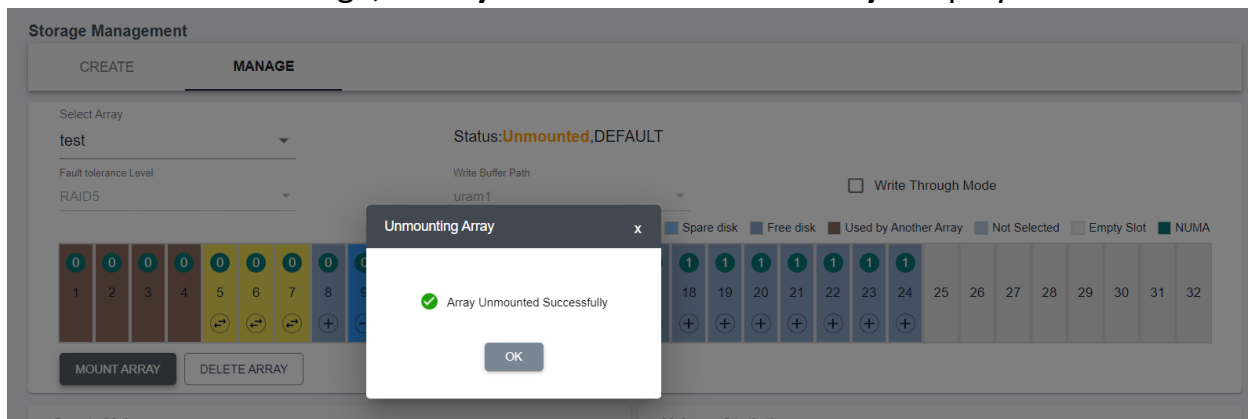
Storage Management

CREATE MANAGE

Select Array
test

Status:Unmounted,DEFAULT

Fault tolerance Level
RAID5

Write Buffer Path
uram1

Write Through Mode

Spare disk Free disk Used by Another Array Not Selected Empty Slot NUMA

Unmounting Array x

Array Unmounted Successfully

OK

0 0 0 0 0 0 0 0
1 2 3 4 5 6 7 8 9

1 1 1 1 1 1 1
18 19 20 21 22 23 24 25 26 27 28 29 30 31 32

MOUNT ARRAY DELETE ARRAY